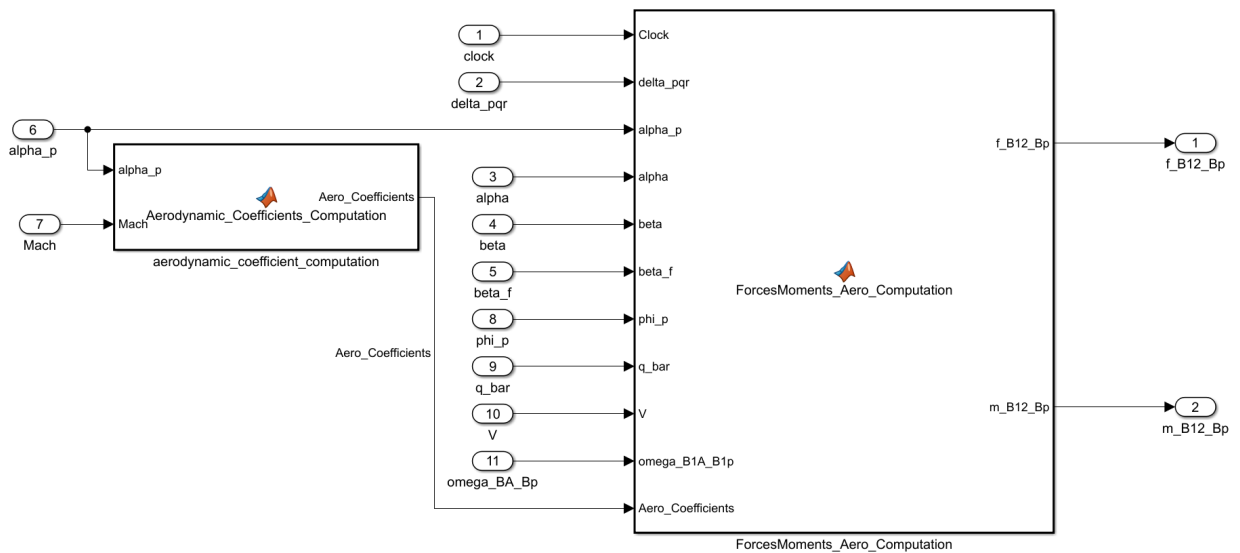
1
clock

2
delta_pqr

6
alpha_p

alpha_p
Mach
Aerodynamic_Coefficients_Computation
Aero_Coefficients

7
Mach

aerodynamic_coefficient_computation

3
alpha

4
beta

5
beta_f

8
phi_p

Aero_Coefficients

9
q_bar

10
V

11
omega_BA_Bp

Clock
delta_pqr
alpha_p
alpha
beta
beta_f
phi_p
q_bar
V
omega_B1A_B1p
Aero_Coefficients

ForcesMoments_Aero_Computation

f_B12_Bp
m_B12_Bp

ForcesMoments_Aero_Computation

1
f_B12_Bp

2
m_B12_Bp